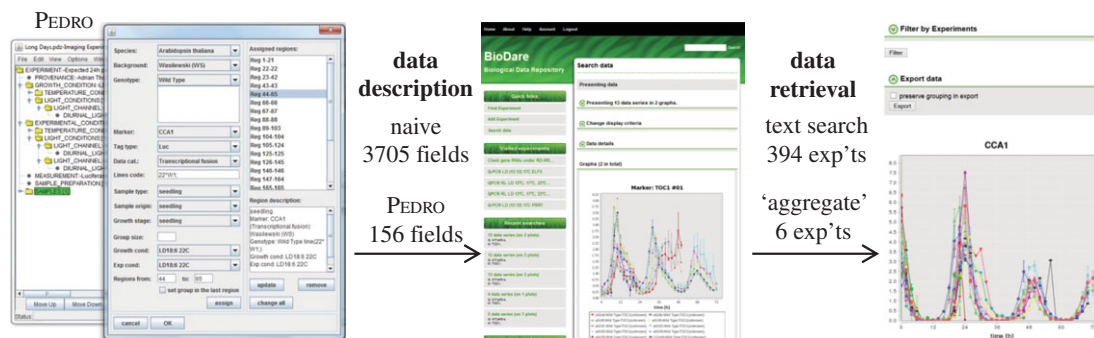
PEDRO

Long Days.pdz-Imaging Experim

File Edit View Options Wi

EXPERIMENT-Expected 24h p
PROVENANCE-Adrian Th
GROWTH_CONDITION-LI
TEMPERATURE_CONI
LIGHT_CONDITIONS
LIGHT_CHANNEL
DIURNAL_LIGH
EXPERIMENTAL_CONDIT
TEMPERATURE_CONI
LIGHT_CONDITIONS
LIGHT_CHANNEL
DIURNAL_LIGH
LIGHT_CHANNEL
DIURNAL_LIGH
MEASUREMENT-Luciferas
SAMPLE_PREPARATION
SAMPLE(1)

Move Up
Move Down

Status:

Species: Arabidopsis thaliana
Background: Wasilewski (WS)
Genotype: Wild Type

Marker: CCA1
Tag type: Luc
Data cat.: Transcriptional fusion
Lines code: 22*fr1
Sample type: seedling
Sample origin: seedling
Growth stage: seedling
Group size:
Growth cond: LD18:6 22C
Exp cond: LD18:6 22C
Regions from: 44 to: 65
set group in the last region
assign
cancel OK

Assigned regions:
Reg 1-21
Reg 22-22
Reg 23-42
Reg 43-43
Reg 44-65
Reg 66-66
Reg 67-87
Reg 88-88
Reg 89-103
Reg 104-104
Reg 105-124
Reg 125-125
Reg 126-145
Reg 146-146
Reg 147-164
Reg 165-165

Region description:
seedling
Marker: CCA1
(Transcriptional fusion)
Wasilewski (WS)
Genotype: Wild Type line(22*
fr1)
Growth cond: LD18:6 22C
Exp cond: LD18:6 22C

update remove
change all

data description

naive 3705 fields

PEDRO 156 fields

Home About Help Account Logout

BioDare
Biological Data Repository

Search data

Presenting data

Quick links
Find Experiment
Add Experiment
Search data

Presenting 13 data series in 2 graphs.

Change display criteria

Data details

Graphs (2 in total)

Marker: TOC1 #01

Recent searches

time [h]

data retrieval

text search 394 exp'ts

'aggregate' 6 exp'ts

Filter by Experiments

Filter

Export data

preserve grouping in export

Export

CCA1

0 12 24 36 48 60

time [h]